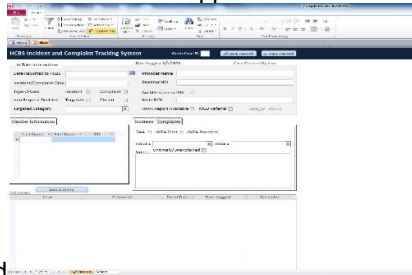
HCBS Incident and Complaint Tracking System

Date Logged: 6/5/2014

Date reported to state

Incident/Complaint Date

Type of case: Incident Complaint

Reported By

Location Category

Provider Name

Provider Info

Member Information

Incident Complaints

Untimely/Unexplained

Add Activity